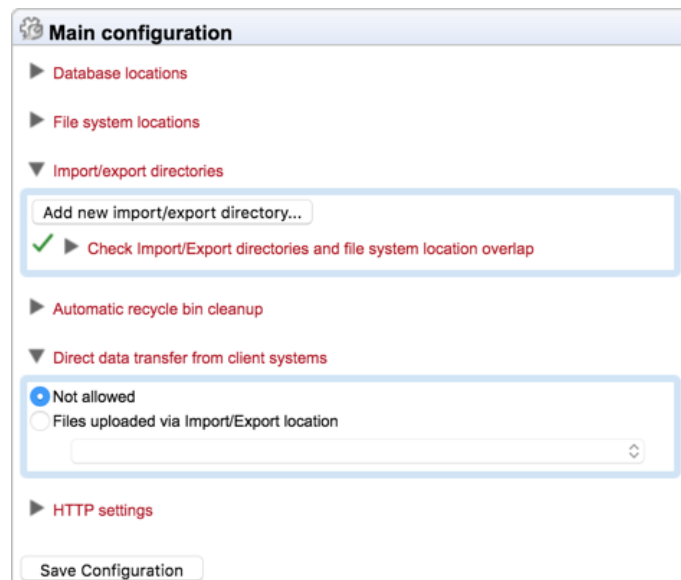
Main configuration

Database locations

File system locations

Import/export directories

Add new import/export directory...

Check Import/Export directories and file system location overlap

Automatic recycle bin cleanup

Direct data transfer from client systems

Not allowed

Files uploaded via Import/Export location

HTTP settings

Save Configuration